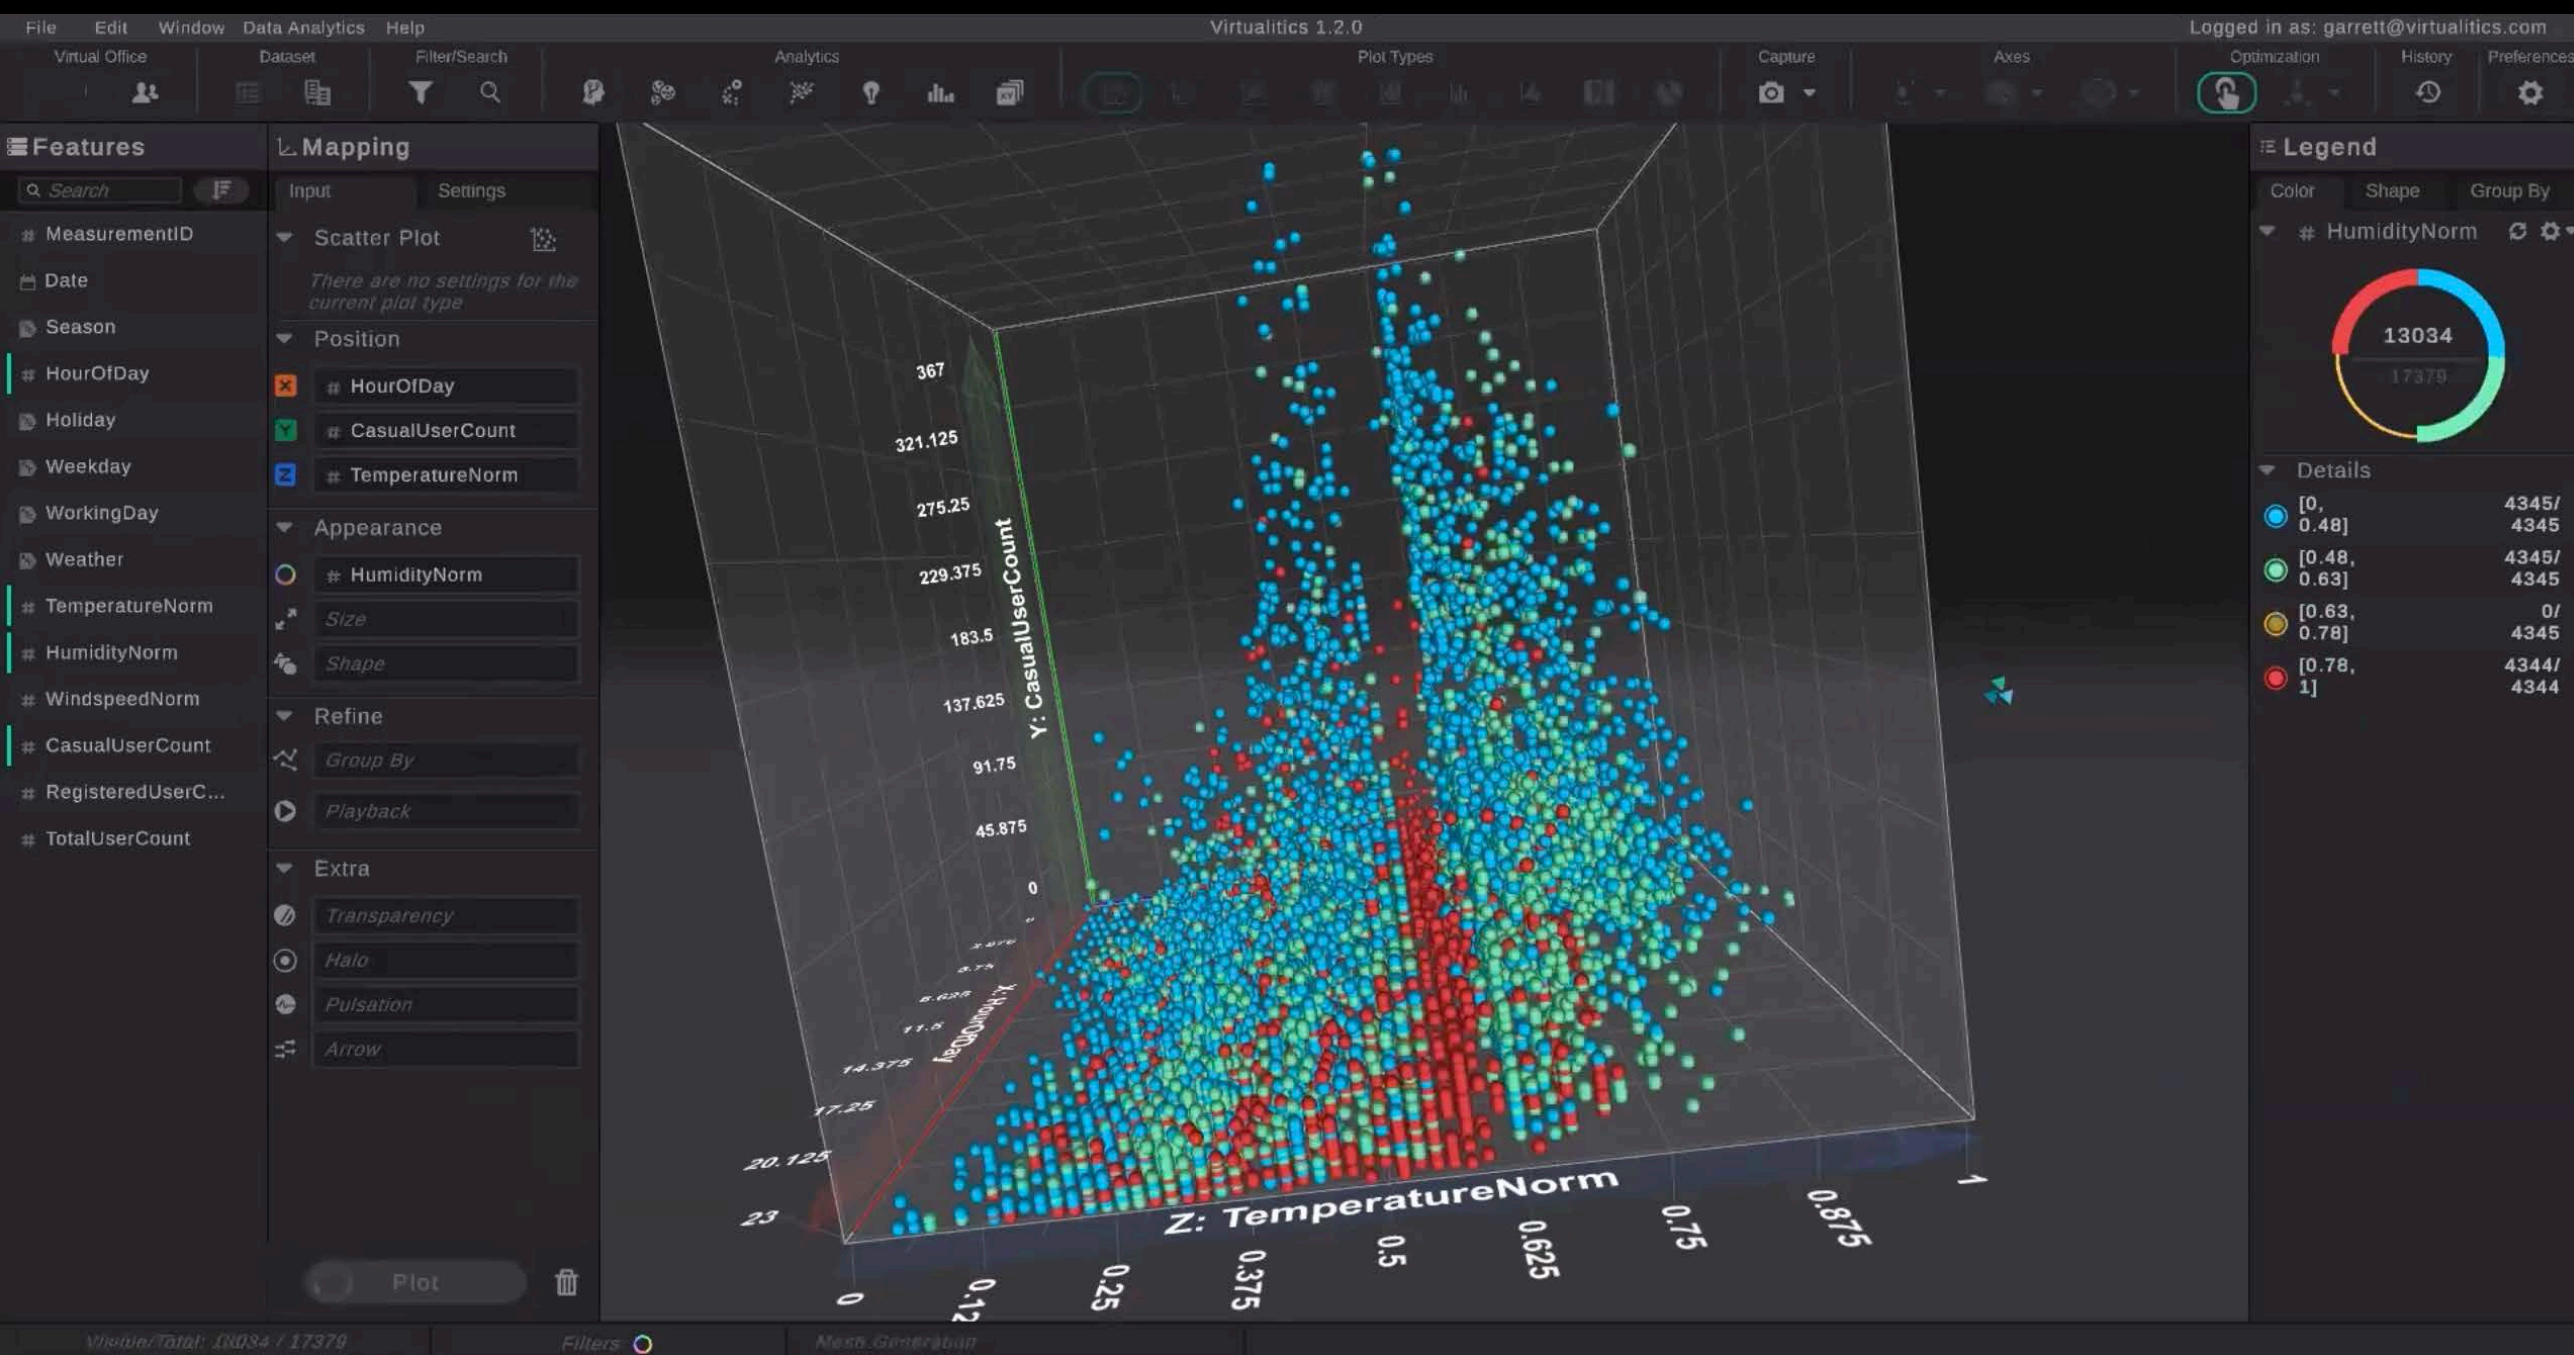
File Edit Window Data Analytics Help

Virtualitics 1.2.0

Logged in as: garrett@virtualitics.com

Virtual Office  Dataset  Filter/Search  Analytics  Plot Types  Capture  Axes  Optimization  History  Preferences

Features

Search

MeasurementID
Date
Season
HourOfDay
Holiday
Weekday
WorkingDay
Weather
TemperatureNorm
HumidityNorm
WindspeedNorm
CasualUserCount
RegisteredUserC...
TotalUserCount

Mapping

Input  Settings

Scatter Plot

There are no settings for the current plot type

Position

X HourOfDay
Y CasualUserCount
Z TemperatureNorm

Appearance

HumidityNorm
Size
Shape

Refine

Group By
Playback

Extra

Transparency
Halo
Pulsation
Arrow

Plot

367
321.125
275.25
229.375
183.5
137.625
91.75
45.875
0

Y: CasualUserCount

X: HourOfDay

11.5
14.375
17.25
20.125
23

Z: TemperatureNorm

0
0.125
0.25
0.375
0.5
0.625
0.75
0.875
1

Legend

Color  Shape  Group By

HumidityNorm

13034
17379

Details

| [0, 0.48] | 4345/ 4345 |
|---|---|
| [0.48, 0.63] | 4345/ 4345 |
| [0.63, 0.78] | 0/ 4345 |
| [0.78, 1] | 4344/ 4344 |

Visible/Total: 13034 / 17379  Filters  Mesh Generation